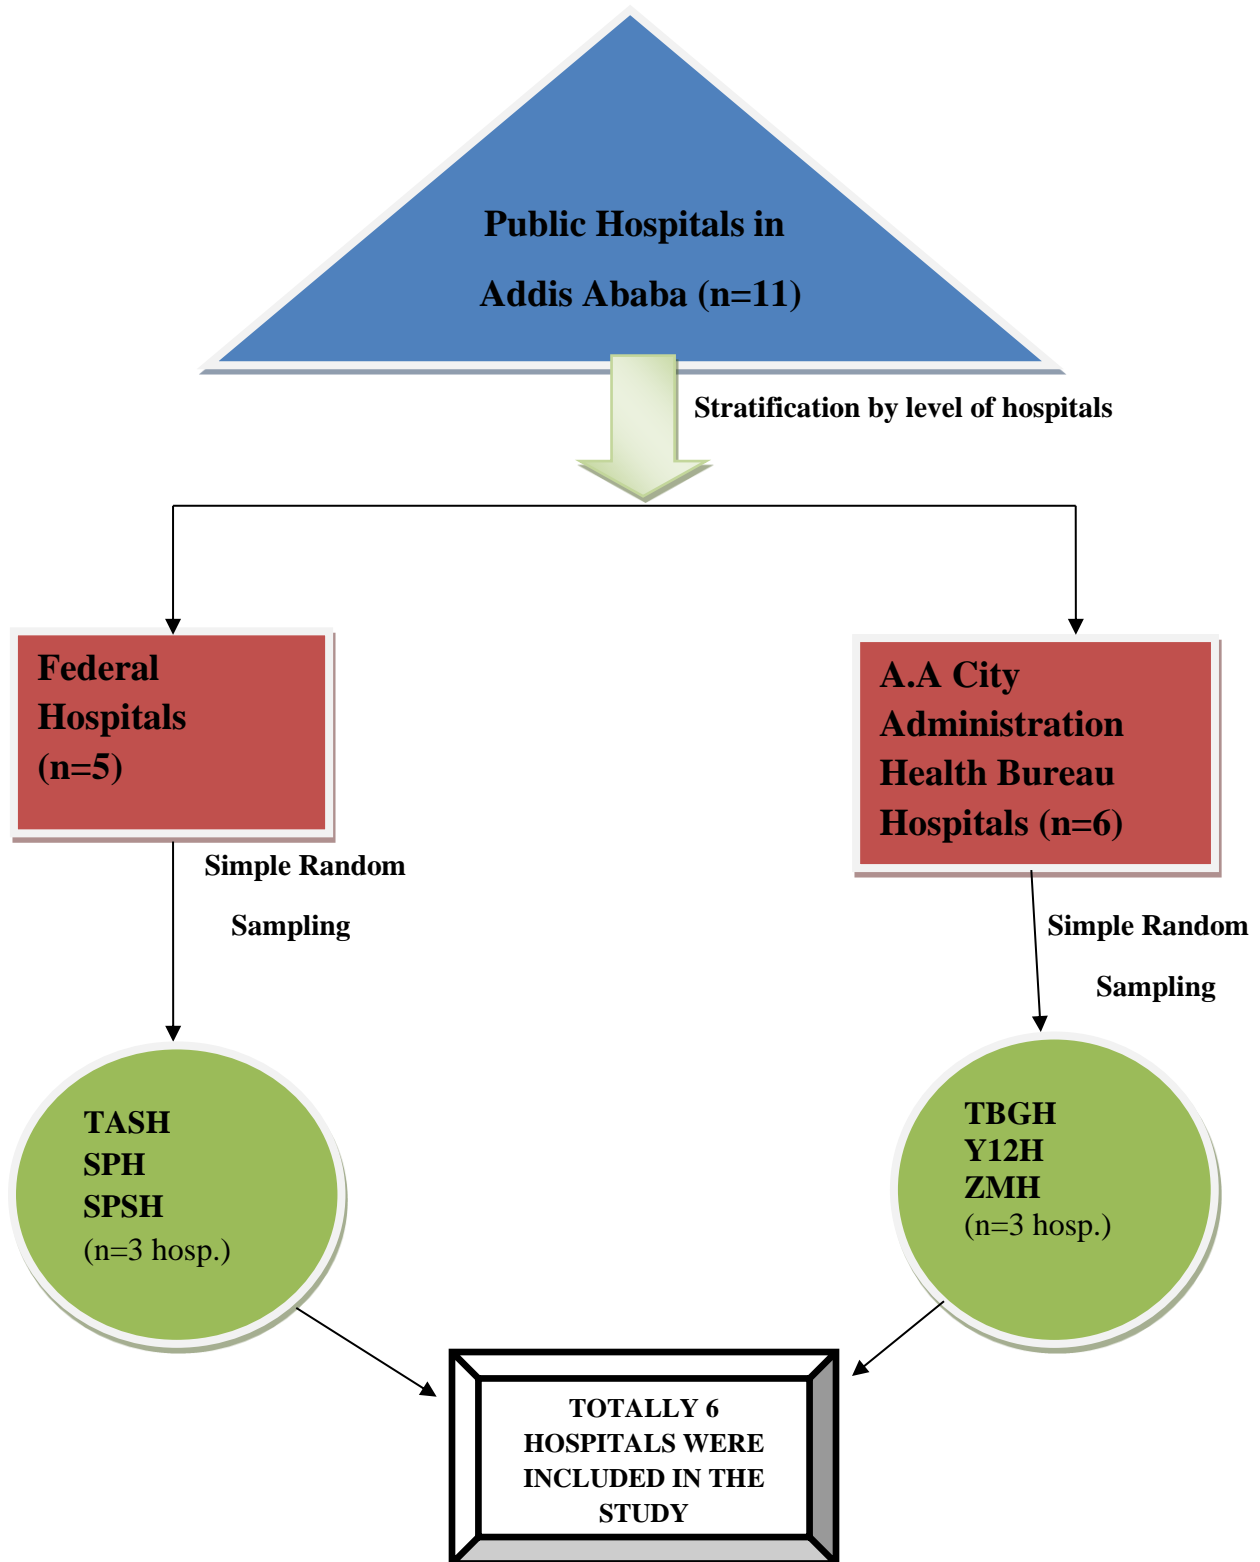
Public Hospitals in
Addis Ababa (n=11)

Stratification by level of hospitals

Federal Hospitals (n=5)

A.A City Administration Health Bureau Hospitals (n=6)

Simple Random Sampling

Simple Random Sampling

TASH
SPH
SPSH
(n=3 hosp.)

TBGH
Y12H
ZMH
(n=3 hosp.)

TOTALLY 6 HOSPITALS WERE INCLUDED IN THE STUDY